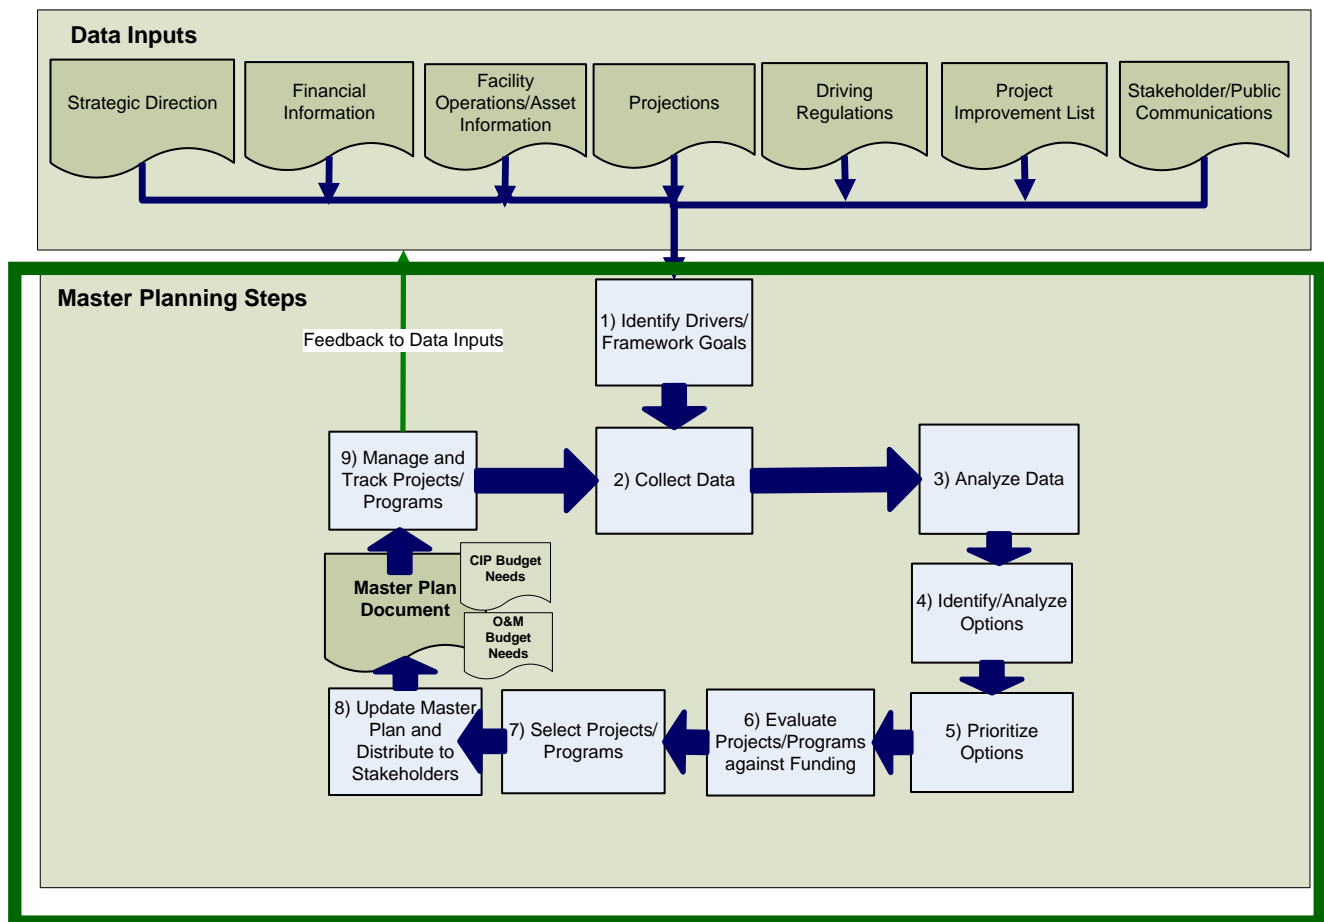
Data Inputs

Strategic Direction

Financial Information

Facility Operations/Asset Information

Projections

Driving Regulations

Project Improvement List

Stakeholder/Public Communications

Master Planning Steps

Feedback to Data Inputs

1) Identify Drivers/ Framework Goals

2) Collect Data

3) Analyze Data

4) Identify/Analyze Options

5) Prioritize Options

6) Evaluate Projects/Programs against Funding

7) Select Projects/ Programs

8) Update Master Plan and Distribute to Stakeholders

Master Plan Document

CIP Budget Needs

O&M Budget Needs

9) Manage and Track Projects/ Programs